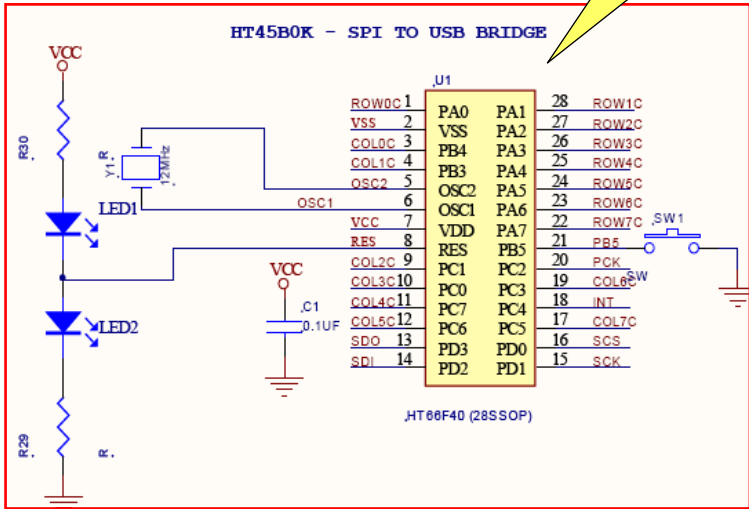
HT45B0K - SPI TO USB BRIDGE

VCC

R30

R

Y1

12MHz

LED1

LED2

R29

R

U1

| | | | | |
|---|---|---|---|---|
| ROW0C | 1 | PA0 | PA1 | 28 | ROW1C |
| VSS | 2 | VSS | PA2 | 27 | ROW2C |
| COL0C | 3 | PB4 | PA3 | 26 | ROW3C |
| COL1C | 4 | PB3 | PA4 | 25 | ROW4C |
| OSC2 | 5 | OSC2 | PA5 | 24 | ROW5C |
| OSC1 | 6 | OSC1 | PA6 | 23 | ROW6C |
| VCC | 7 | VDD | PA7 | 22 | ROW7C |
| RES | 8 | RES | PB5 | 21 | PB5 |
| COL2C | 9 | PC1 | PC2 | 20 | PCK |
| COL3C | 10 | PC0 | PC3 | 19 | COL6C |
| COL4C | 11 | PC7 | PC4 | 18 | INT |
| COL5C | 12 | PC6 | PC5 | 17 | COL7C |
| SDO | 13 | PD3 | PD0 | 16 | SCS |
| SDI | 14 | PD2 | PD1 | 15 | SCK |

HT66F40 (28SSOP)

VCC

C1

0.1UF

SW1

SW